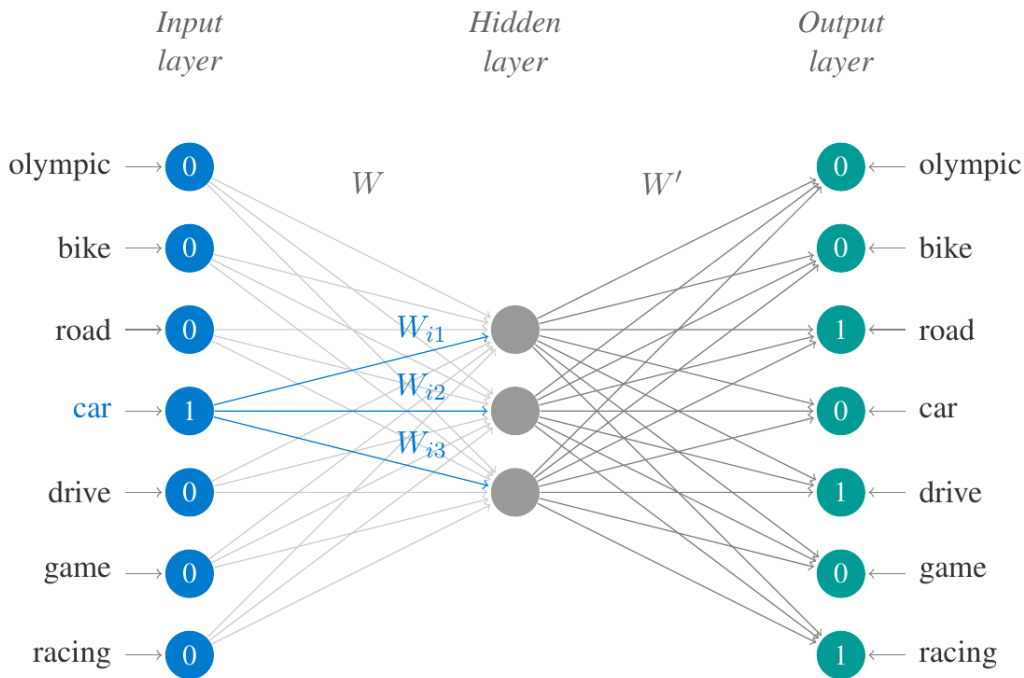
Input layer

Hidden layer

Output layer

$W$

$W'$

olympic 0

bike 0

road 0

car 1

drive 0

game 0

racing 0

$W_{i1}$

$W_{i2}$

$W_{i3}$

0 olympic

0 bike

1 road

0 car

1 drive

0 game

1 racing